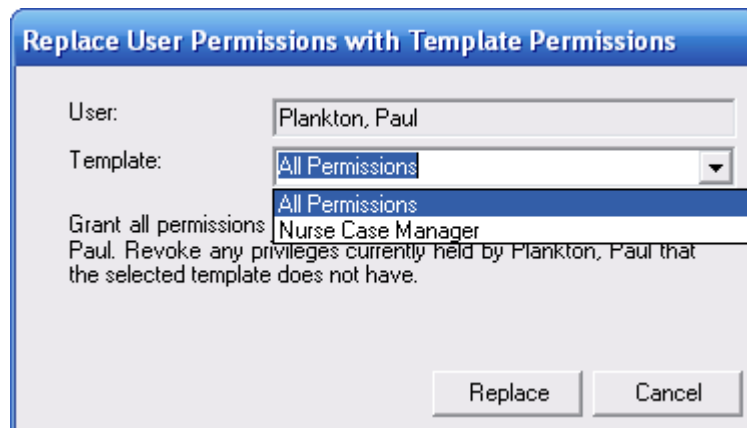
Replace User Permissions with Template Permissions

User: Plankton, Paul

Template: All Permissions

All Permissions
Nurse Case Manager

Grant all permissions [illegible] Paul. Revoke any privileges currently held by Plankton, Paul that the selected template does not have.

Replace Cancel